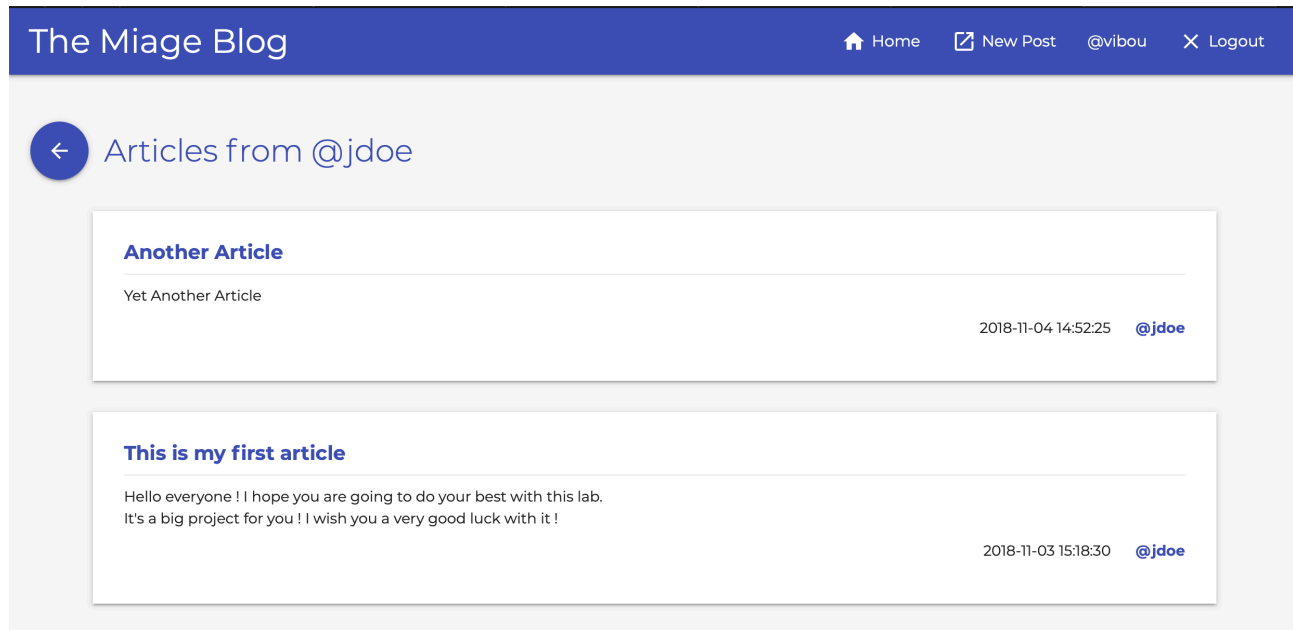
The Miage Blog

Home New Post @vibou Logout

Articles from @jdoe

Another Article

Yet Another Article

2018-11-04 14:52:25 @jdoe

This is my first article

Hello everyone ! I hope you are going to do your best with this lab.
It's a big project for you ! I wish you a very good luck with it !

2018-11-03 15:18:30 @jdoe